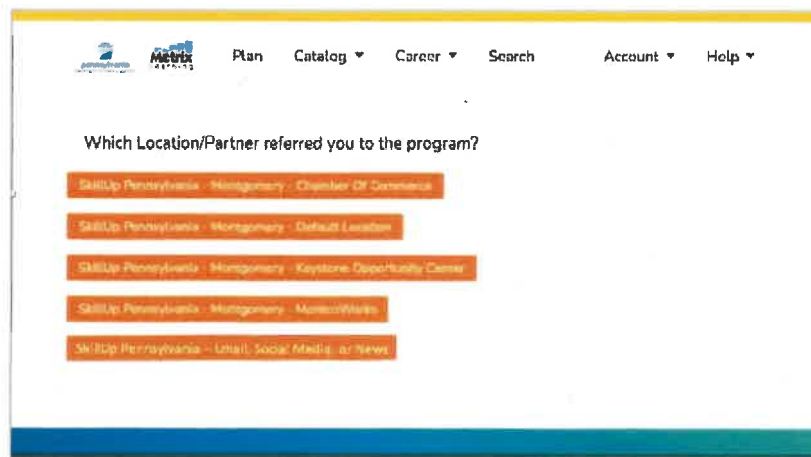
pennsylvania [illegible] Metrix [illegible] Plan Catalog ▾ Career ▾ Search Account ▾ Help ▾

Which Location/Partner referred you to the program?

SkillUp Pennsylvania - Montgomery - Chamber Of Commerce

SkillUp Pennsylvania - Montgomery - Default Location

SkillUp Pennsylvania - Montgomery - Keystone Opportunity Center

SkillUp Pennsylvania - Montgomery - MontcoWorks

SkillUp Pennsylvania - Email, Social Media, or News